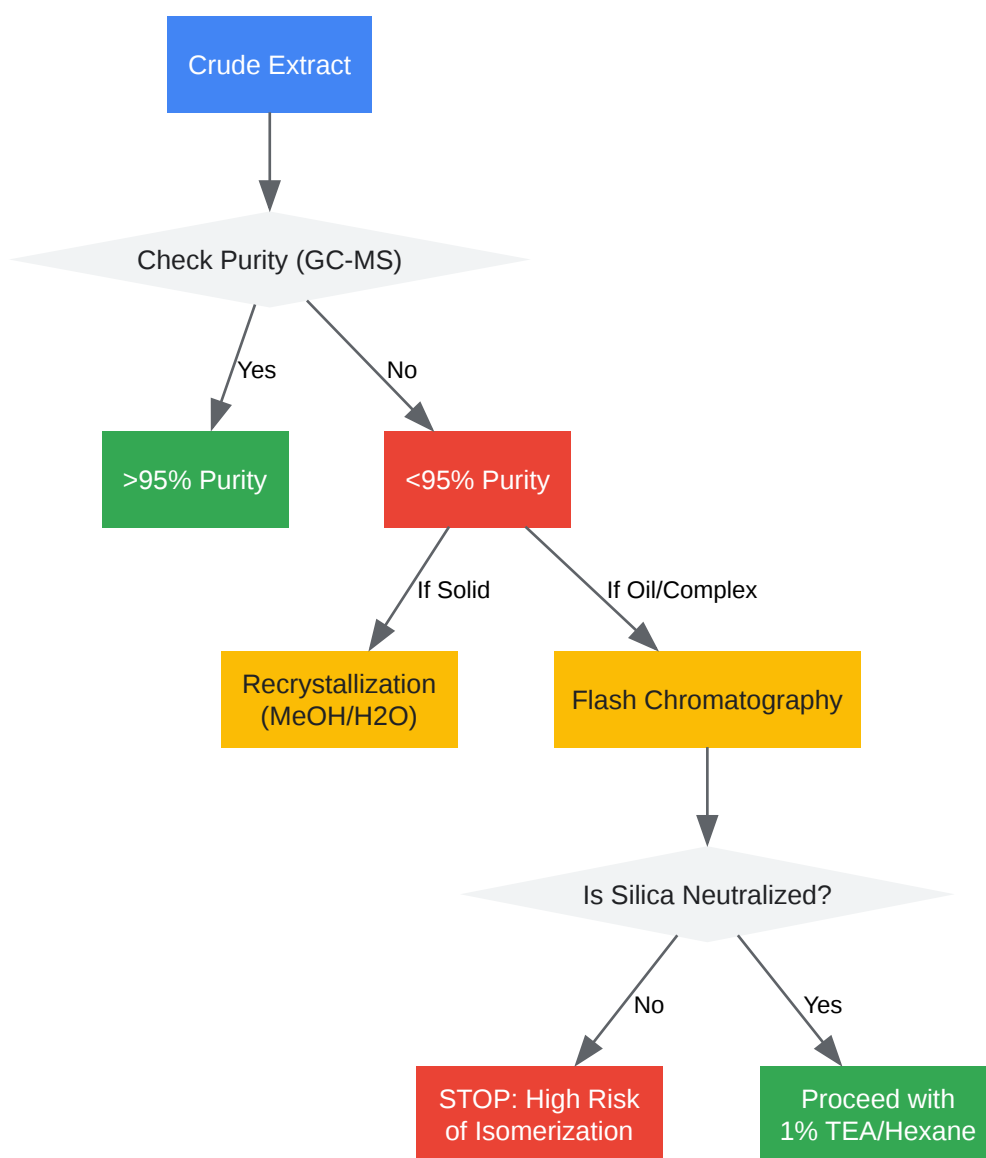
Crude Extract

Check Purity (GC-MS)

Yes

No

>95% Purity

<95% Purity

If Solid

If Oil/Complex

Recrystallization (MeOH/H2O)

Flash Chromatography

Is Silica Neutralized?

No

Yes

STOP: High Risk of Isomerization

Proceed with 1% TEA/Hexane